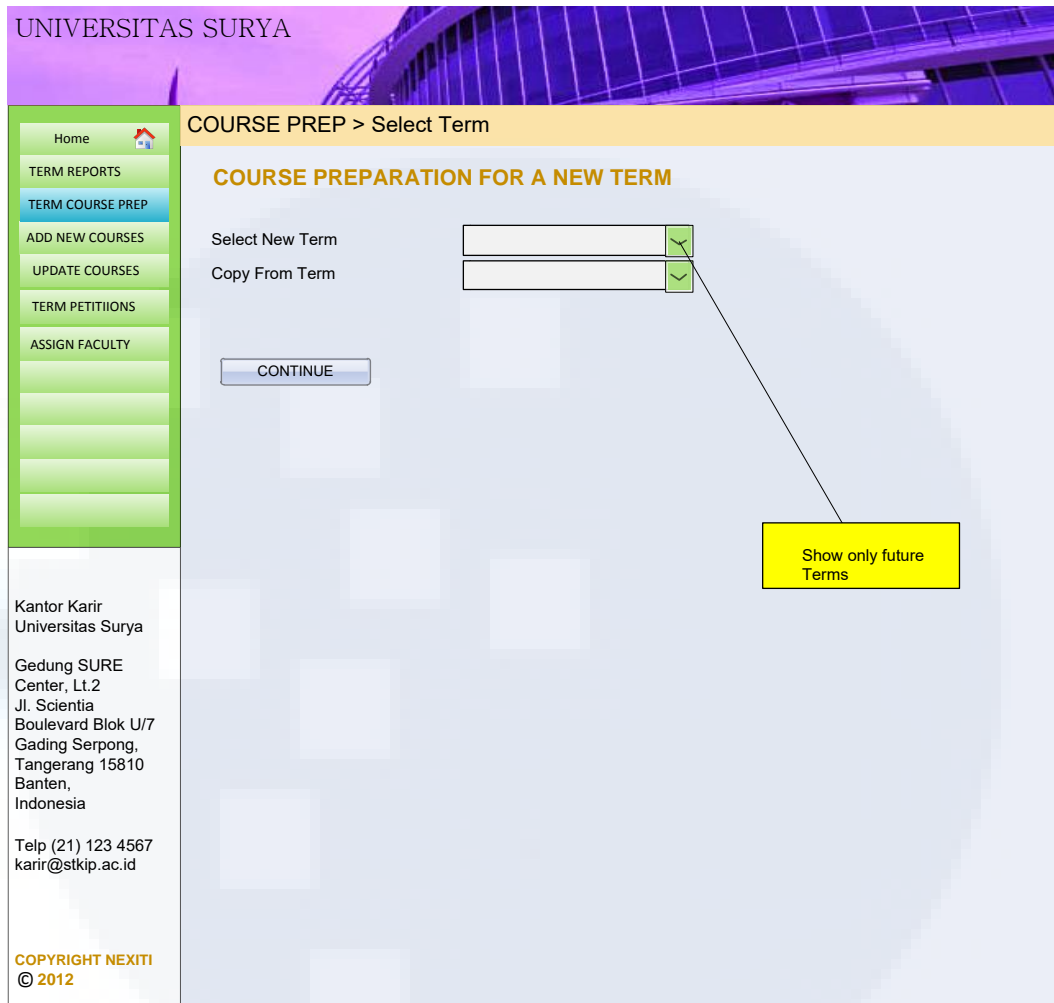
UNIVERSITAS SURYA

Home
TERM REPORTS
TERM COURSE PREP
ADD NEW COURSES
UPDATE COURSES
TERM PETITIIONS
ASSIGN FACULTY

COURSE PREP > Select Term

COURSE PREPARATION FOR A NEW TERM

Select New Term
Copy From Term

CONTINUE

Show only future Terms

Kantor Karir
Universitas Surya

Gedung SURE Center, Lt.2
Jl. Scientia Boulevard Blok U/7
Gading Serpong, Tangerang 15810
Banten, Indonesia

Telp (21) 123 4567
karir@stkip.ac.id

COPYRIGHT NEXITI
© 2012